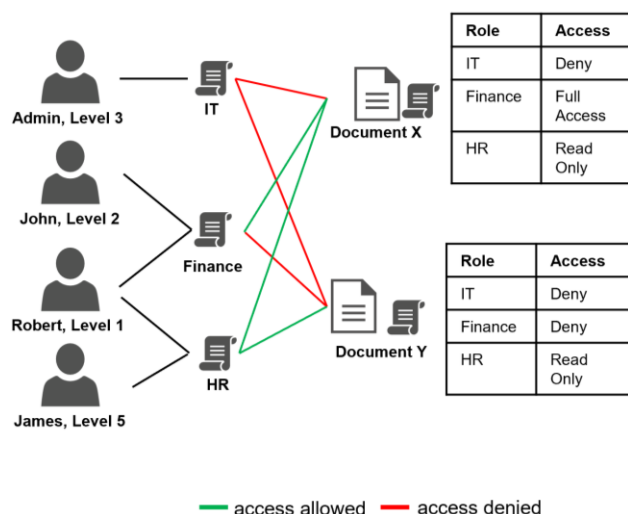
Admin, Level 3

John, Level 2

Robert, Level 1

James, Level 5

IT

Finance

HR

Document X

Document Y

| Role | Access |
|---|---|
| IT | Deny |
| Finance | Full Access |
| HR | Read Only |

| Role | Access |
|---|---|
| IT | Deny |
| Finance | Deny |
| HR | Read Only |

access allowed access denied